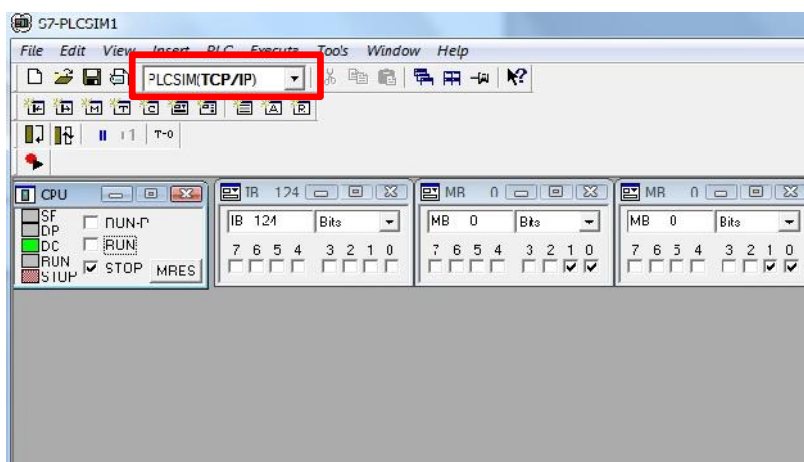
S7-PLCSIM1

File Edit View Insert PLC Execute Tools Window Help

PLCSIM(TCP/IP)

T=0

CPU

SF
DP
DC
RUN
STOP

RUN-P
RUN
STOP
MRES

IB 124

IB 124 Bits

7 6 5 4 3 2 1 0

MB 0

MB 0 Bits

7 6 5 4 3 2 1 0

MB 0

MB 0 Bits

7 6 5 4 3 2 1 0